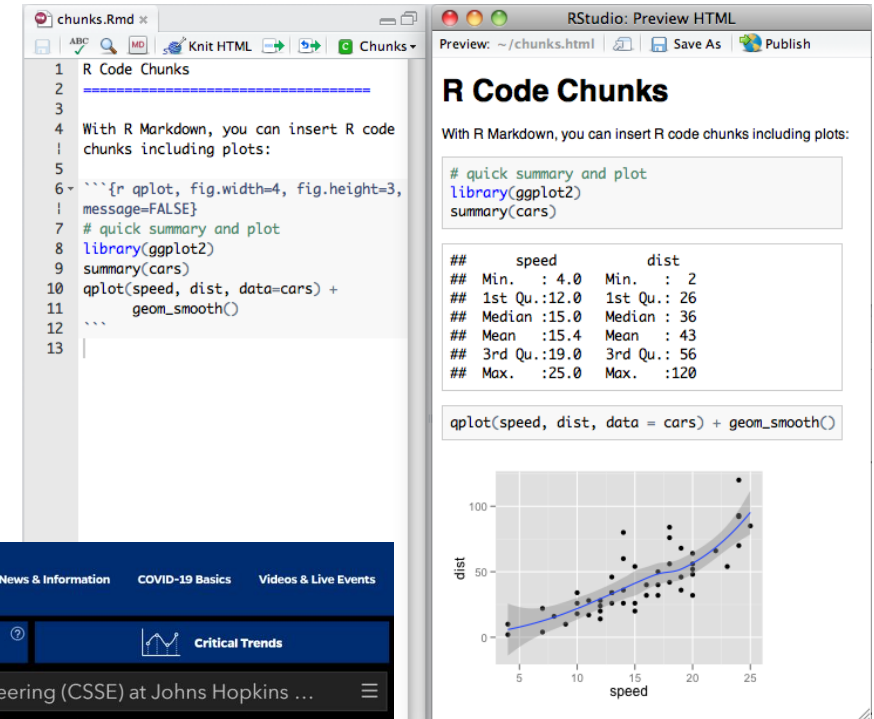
chunks.Rmd ×

Knit HTML

Chunks

1 R Code Chunks
2 ===================================
3
4 With R Markdown, you can insert R code
chunks including plots:
5
6 ```{r qplot, fig.width=4, fig.height=3,
message=FALSE}
7 # quick summary and plot
8 library(ggplot2)
9 summary(cars)
10 qplot(speed, dist, data=cars) +
11 geom_smooth()
12 ```
13

RStudio: Preview HTML

Preview: ~/chunks.html

Save As

Publish

R Code Chunks

With R Markdown, you can insert R code chunks including plots:

# quick summary and plot
library(ggplot2)
summary(cars)

| ## | speed | dist |
|---|---|---|
| ## | Min. : 4.0 | Min. : 2 |
| ## | 1st Qu.:12.0 | 1st Qu.: 26 |
| ## | Median :15.0 | Median : 36 |
| ## | Mean :15.4 | Mean : 43 |
| ## | 3rd Qu.:19.0 | 3rd Qu.: 56 |
| ## | Max. :25.0 | Max. :120 |

qplot(speed, dist, data = cars) + geom_smooth()

100
50
0
dist
5
10
15
20
25
speed

News & Information

COVID-19 Basics

Videos & Live Events

Critical Trends

eering (CSSE) at Johns Hopkins ...